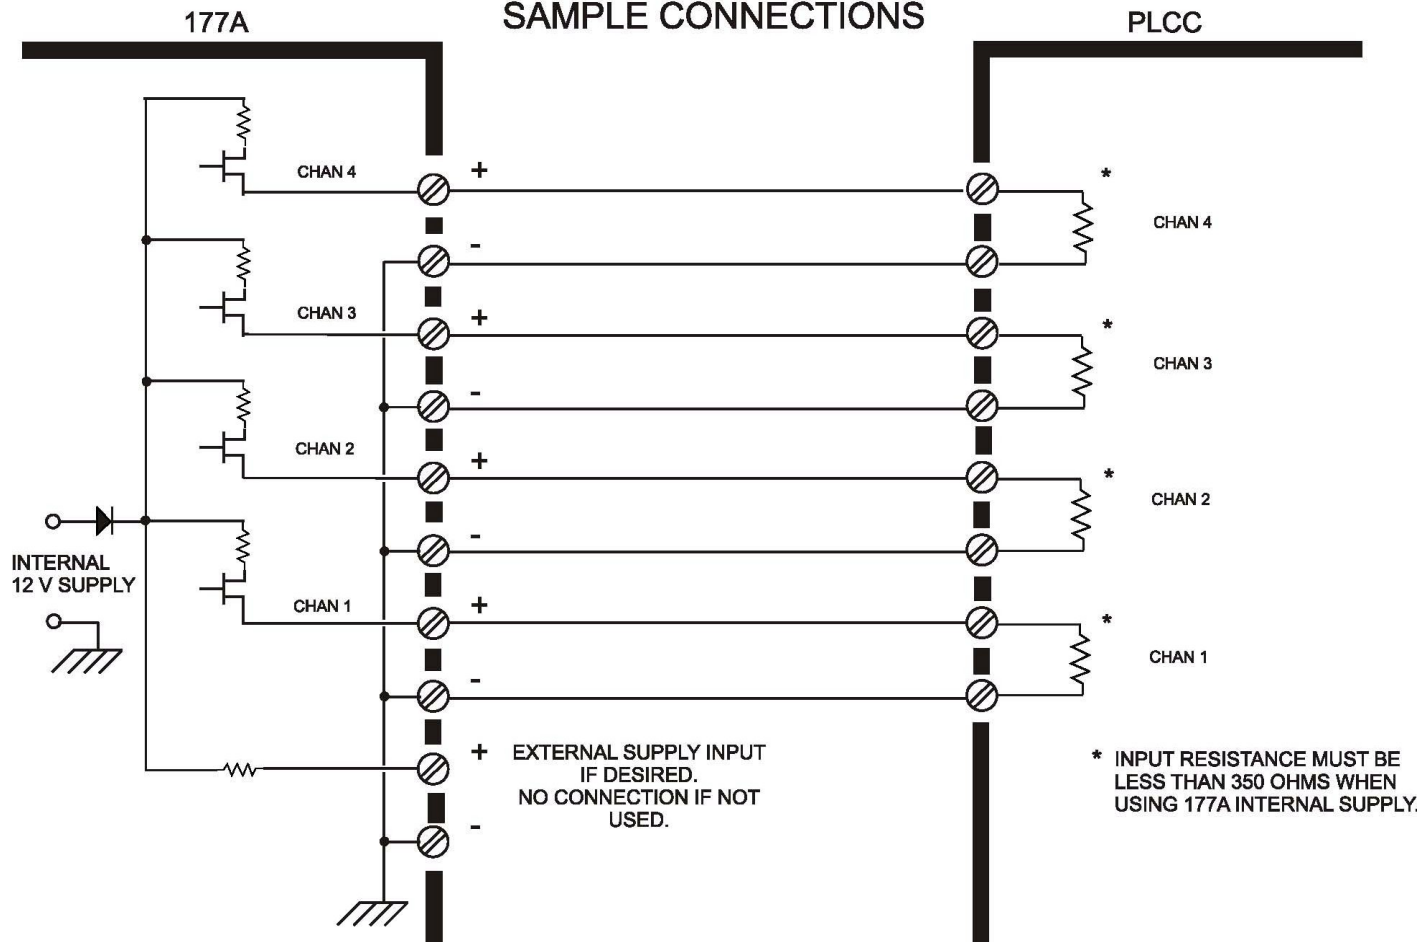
177A

SAMPLE CONNECTIONS

PLCC

CHAN 4

+

-

CHAN 3

+

-

CHAN 2

+

-

INTERNAL 12 V SUPPLY

CHAN 1

+

-

+ EXTERNAL SUPPLY INPUT IF DESIRED. NO CONNECTION IF NOT USED.

-

*

CHAN 4

*

CHAN 3

*

CHAN 2

*

CHAN 1

* INPUT RESISTANCE MUST BE LESS THAN 350 OHMS WHEN USING 177A INTERNAL SUPPLY.